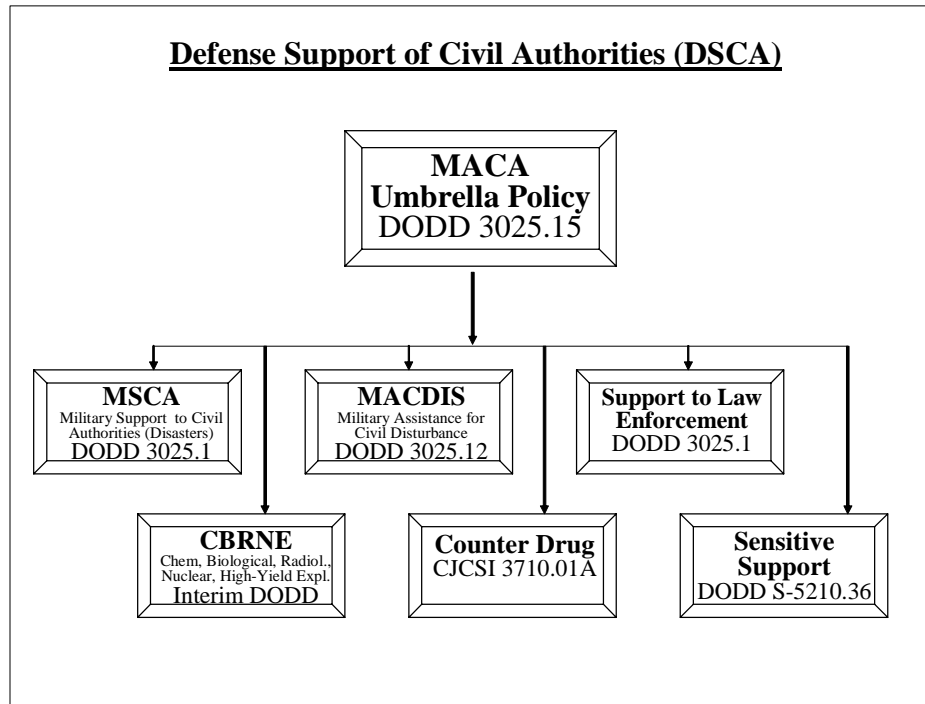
Defense Support of Civil Authorities (DSCA)

MACA
Umbrella Policy
DODD 3025.15

MSCA
Military Support to Civil Authorities (Disasters)
DODD 3025.1

MACDIS
Military Assistance for Civil Disturbance
DODD 3025.12

Support to Law Enforcement
DODD 3025.1

CBRNE
Chem, Biological, Radiol., Nuclear, High-Yield Expl.
Interim DODD

Counter Drug
CJCSI 3710.01A

Sensitive Support
DODD S-5210.36